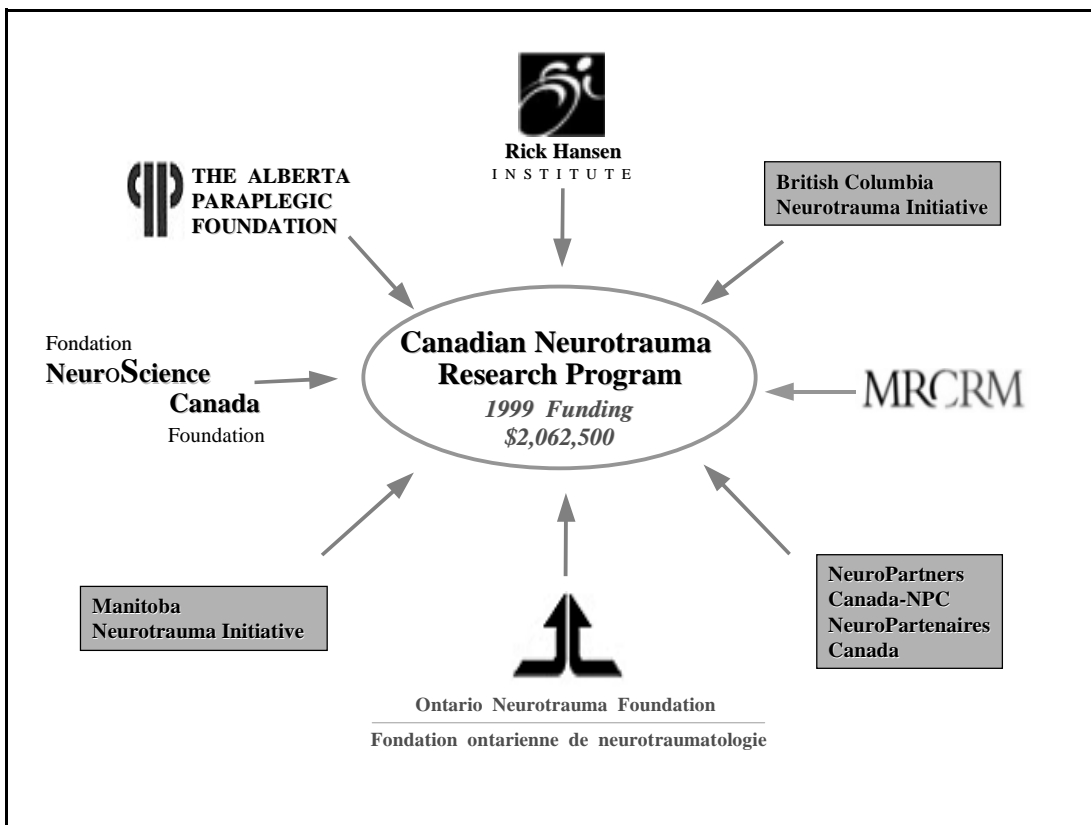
Rick Hansen
INSTITUTE

THE ALBERTA PARAPLEGIC FOUNDATION

British Columbia Neurotrauma Initiative

Fondation
NeuroScience
Canada
Foundation

Canadian Neurotrauma Research Program
1999 Funding
$2,062,500

MRCRM

Manitoba Neurotrauma Initiative

NeuroPartners Canada-NPC NeuroPartenaires Canada

Ontario Neurotrauma Foundation
Fondation ontarienne de neurotraumatologie